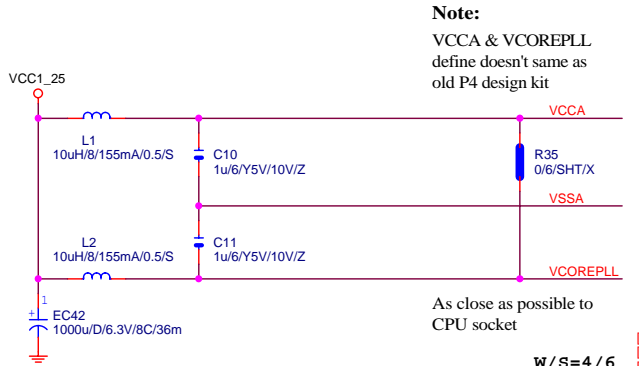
Note:
VCCA & VCOREPLL define doesn't same as old P4 design kit

VCC1_25

VCCA

L1
10uH/8/155mA/0.5/S

C10
1u/6/Y5V/10V/Z

R35
0/6/SHT/X

VSSA

L2
10uH/8/155mA/0.5/S

C11
1u/6/Y5V/10V/Z

VCOREPLL

1
EC42
1000u/D/6.3V/8C/36m

As close as possible to CPU socket

W/S=4/6